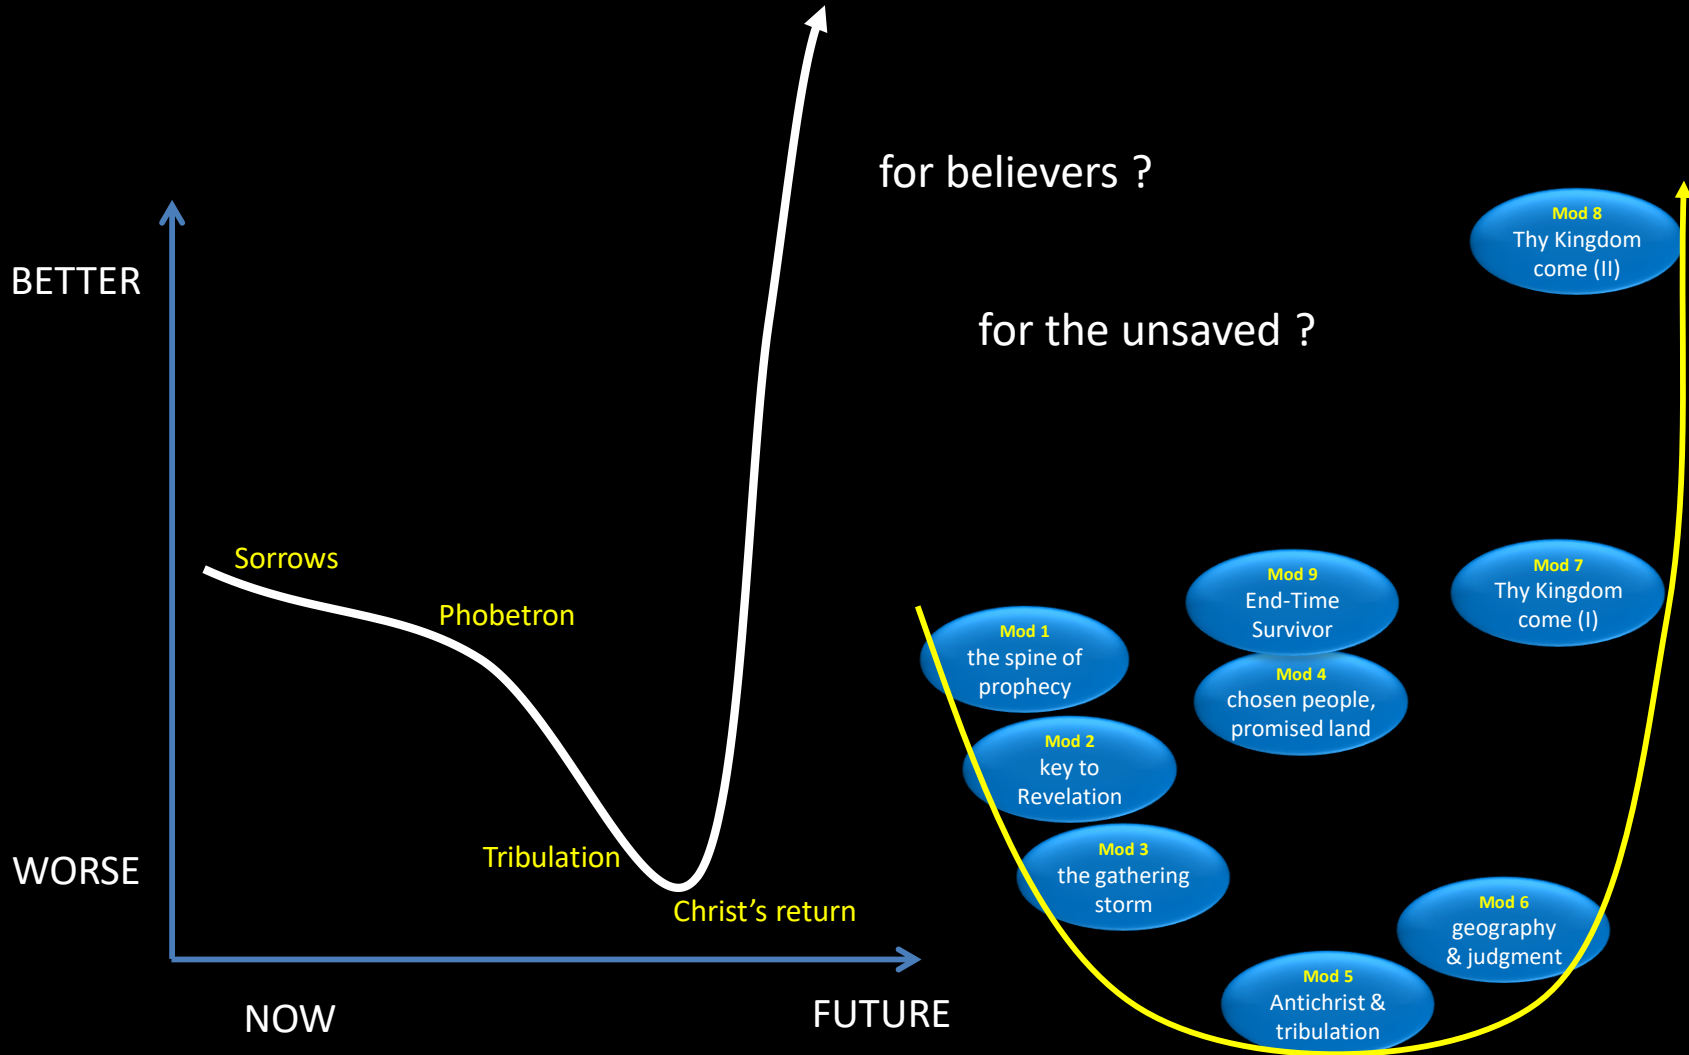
for believers ?

for the unsaved ?

BETTER

WORSE

NOW

FUTURE

Sorrows

Phobetron

Tribulation

Christ's return

Mod 8
Thy Kingdom come (II)

Mod 9
End-Time Survivor

Mod 7
Thy Kingdom come (I)

Mod 1
the spine of prophecy

Mod 4
chosen people, promised land

Mod 2
key to Revelation

Mod 3
the gathering storm

Mod 6
geography & judgment

Mod 5
Antichrist & tribulation